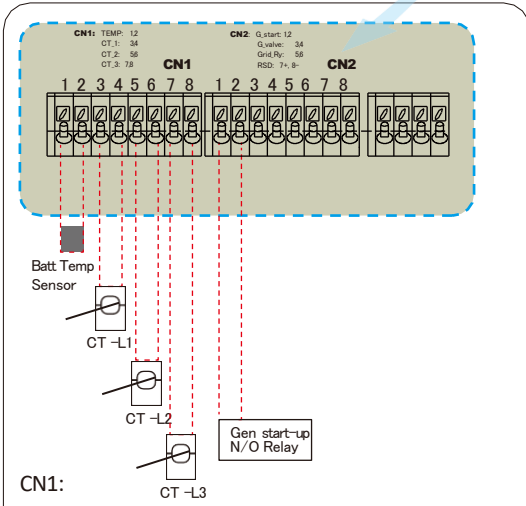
CN1: TEMP: 1,2
CT_1: 3,4
CT_2: 5,6
CT_3: 7,8

CN2: G_start: 1,2
G_valve: 3,4
Grid_Ry: 5,6
RSD: 7+, 8-

CN1

CN2

1 2 3 4 5 6 7 8

1 2 3 4 5 6 7 8

Batt Temp Sensor

CT -L1

CT -L2

CT -L3

Gen start-up N/O Relay

CN1: